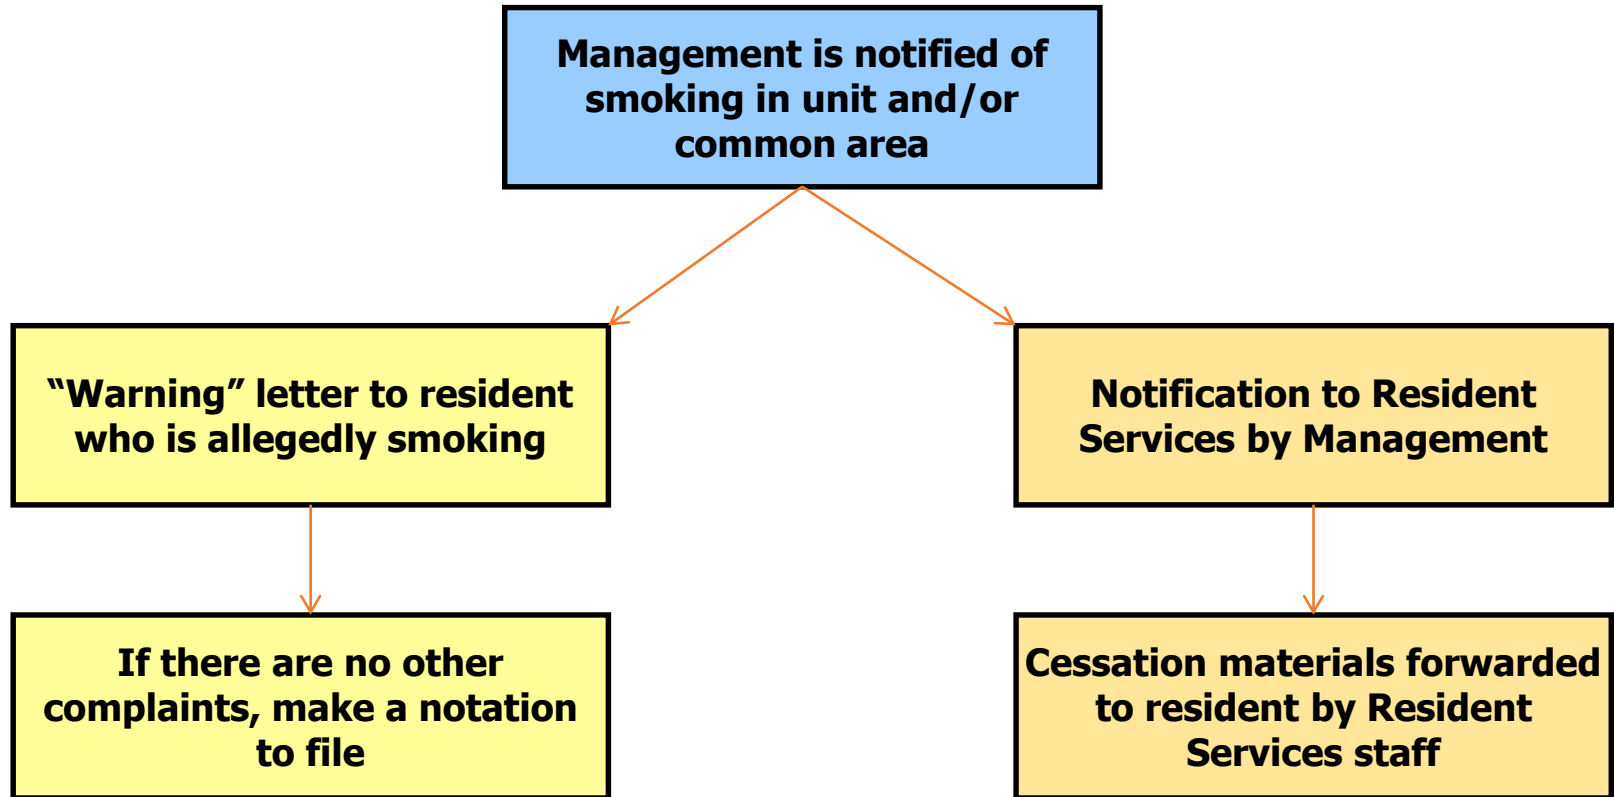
Management is notified of smoking in unit and/or common area

“Warning” letter to resident who is allegedly smoking

Notification to Resident Services by Management

If there are no other complaints, make a notation to file

Cessation materials forwarded to resident by Resident Services staff